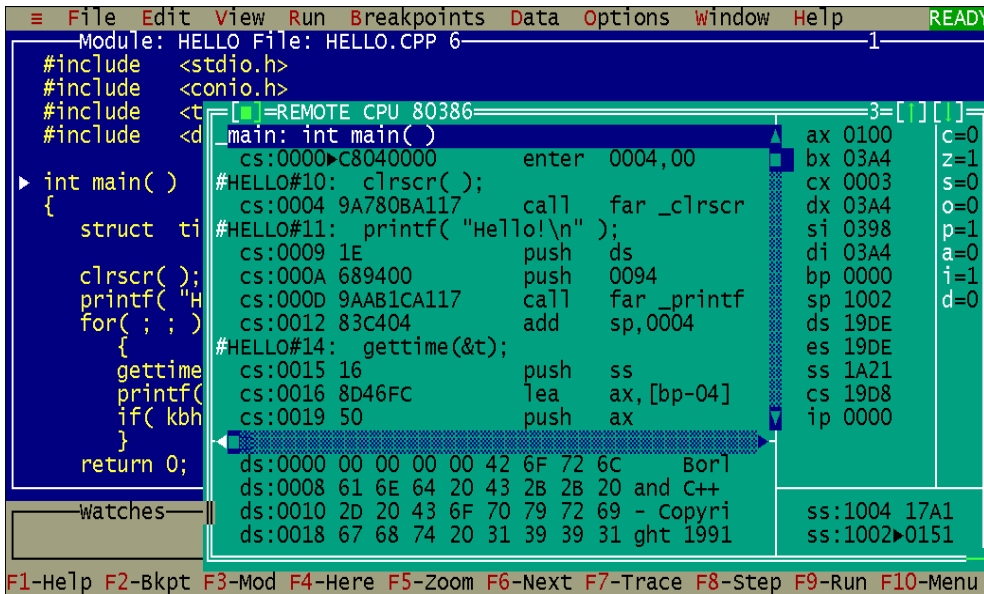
≡ File Edit View Run Breakpoints Data Options Window Help READY

Module: HELLO File: HELLO.CPP 6 1

#include <stdio.h>
#include <conio.h>
#include <t
#include <d

▸ int main( )
{
struct ti

clrscr( );
printf( "H
for( ; ; )
{
gettime
printf(
if( kbh
}
return 0;

[■]=REMOTE CPU 80386 3=[↑][↓]

_main: int main( )
cs:0000▸C8040000 enter 0004,00
#HELLO#10: clrscr( );
cs:0004 9A780BA117 call far _clrscr
#HELLO#11: printf( "Hello!\n" );
cs:0009 1E push ds
cs:000A 689400 push 0094
cs:000D 9AAB1CA117 call far _printf
cs:0012 83C404 add sp,0004
#HELLO#14: gettime(&t);
cs:0015 16 push ss
cs:0016 8D46FC lea ax,[bp-04]
cs:0019 50 push ax

| | |
|---|---|
| ax 0100 | c=0 |
| bx 03A4 | z=1 |
| cx 0003 | s=0 |
| dx 03A4 | o=0 |
| si 0398 | p=1 |
| di 03A4 | a=0 |
| bp 0000 | i=1 |
| sp 1002 | d=0 |
| ds 19DE | |
| es 19DE | |
| ss 1A21 | |
| cs 19D8 | |
| ip 0000 | |

ds:0000 00 00 00 00 42 6F 72 6C Borl
ds:0008 61 6E 64 20 43 2B 2B 20 and C++
ds:0010 2D 20 43 6F 70 79 72 69 - Copyri
ds:0018 67 68 74 20 31 39 39 31 ght 1991

ss:1004 17A1
ss:1002▸0151

Watches

F1-Help F2-Bkpt F3-Mod F4-Here F5-Zoom F6-Next F7-Trace F8-Step F9-Run F10-Menu